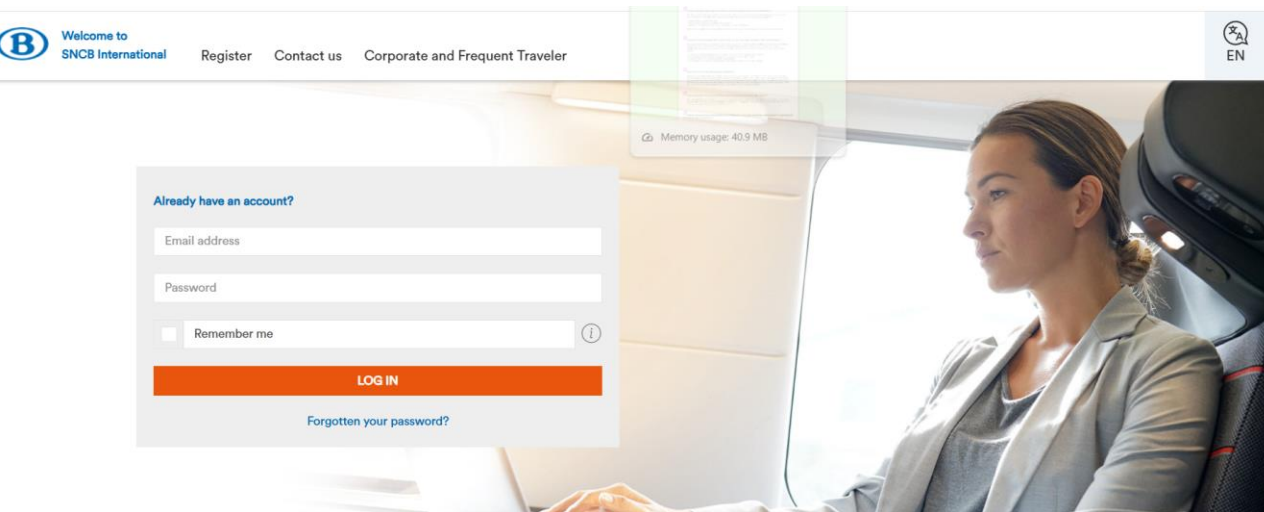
B

Welcome to SNCB International

Register Contact us Corporate and Frequent Traveler

EN

Memory usage: 40.9 MB

Already have an account?

Email address

Password

Remember me

LOG IN

Forgotten your password?